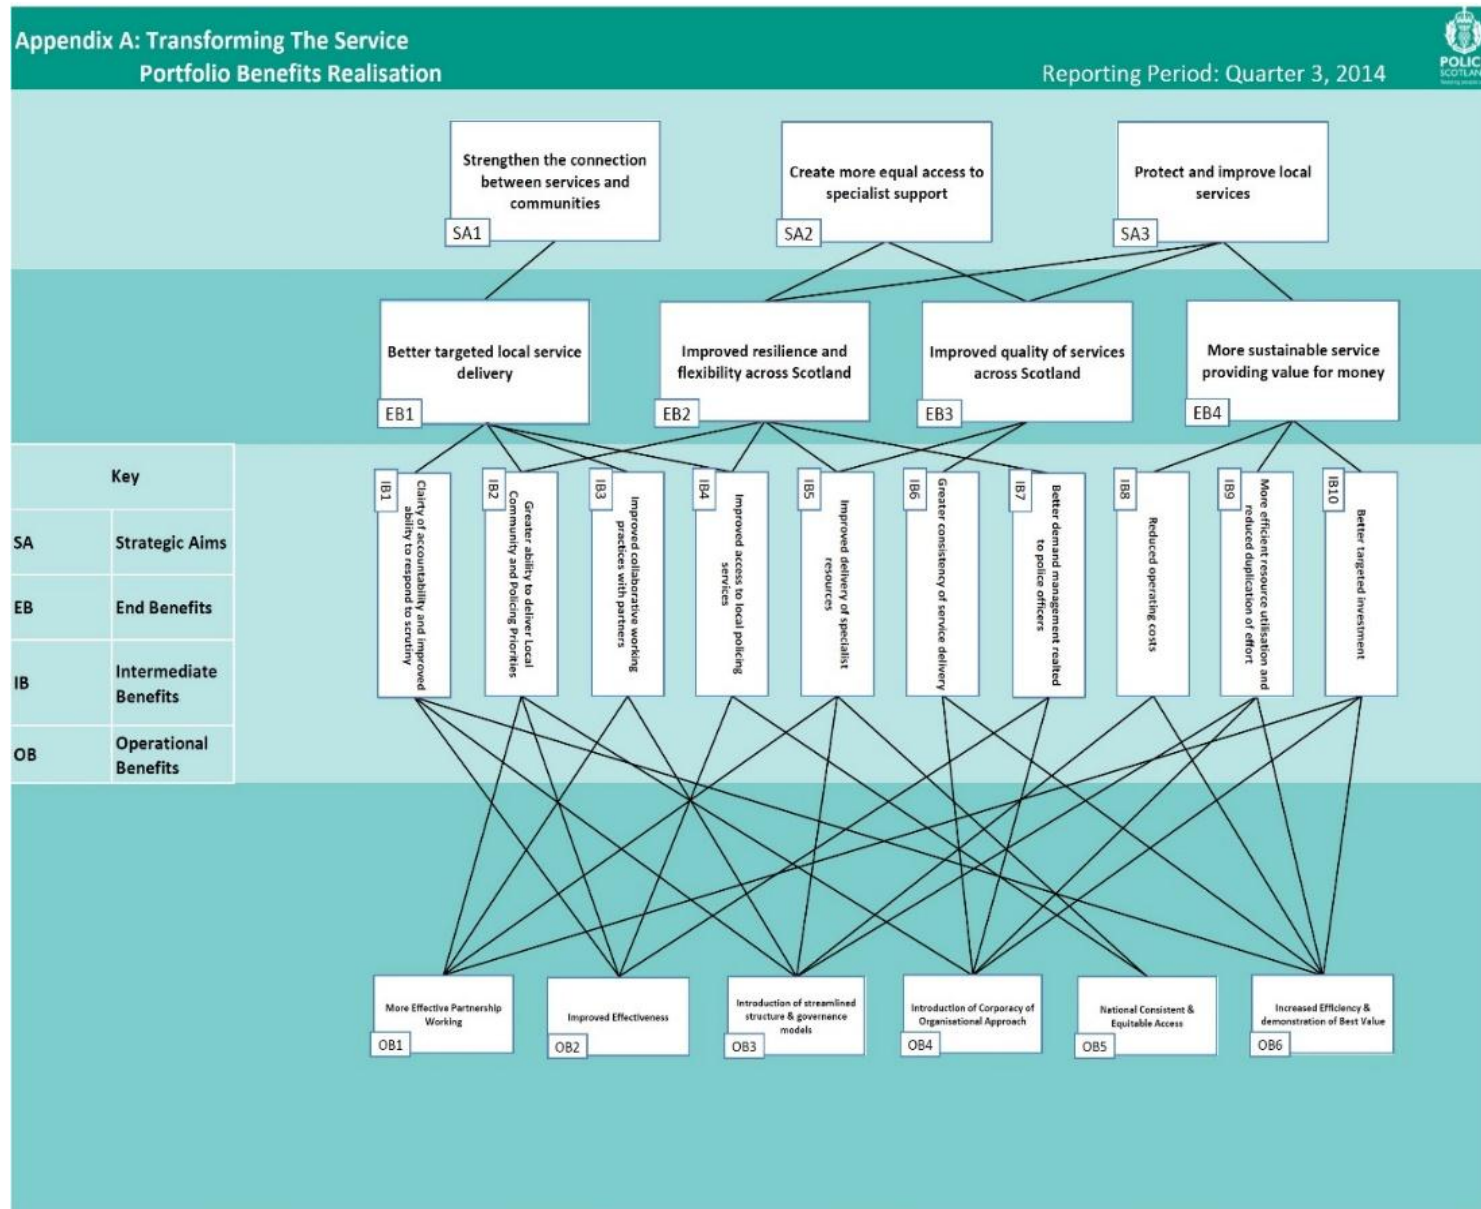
Appendix A: Transforming The Service
Portfolio Benefits Realisation

Reporting Period: Quarter 3, 2014

POLIC
SCOTLAN

Strengthen the connection between services and communities
SA1

Create more equal access to specialist support
SA2

Protect and improve local services
SA3

Better targeted local service delivery
EB1

Improved resilience and flexibility across Scotland
EB2

Improved quality of services across Scotland
EB3

More sustainable service providing value for money
EB4

| Key | |
|---|---|
| SA | Strategic Aims |
| EB | End Benefits |
| IB | Intermediate Benefits |
| OB | Operational Benefits |

IB1
Clairty of accountability and improved ability to respond to scrutiny

IB2
Greater ability to deliver Local Community and Policing Priorities

IB3
Improved collaborative working practices with partners

IB4
Improved access to local policing services

IB5
Improved delivery of specialist resources

IB6
Greater consistency of service delivery

IB7
Better demand management realted to police officers

IB8
Reduced operating costs

IB9
More efficient resource utilisation and reduced duplication of effort

IB10
Better targeted investment

More Effective Partnership Working
OB1

Improved Effectiveness
OB2

Introduction of streamlined structure & governance models
OB3

Introduction of Corporacy of Organisational Approach
OB4

National Consistent & Equitable Access
OB5

Increased Efficiency & demonstration of Best Value
OB6